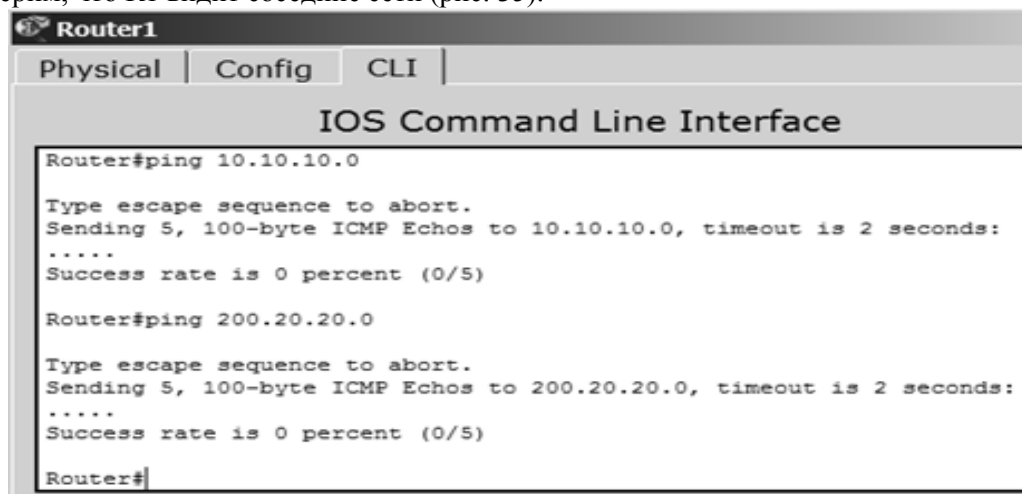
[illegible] видит соседние сети (рис. 39).

Router1

Physical | Config | CLI

IOS Command Line Interface

Router#ping 10.10.10.0

Type escape sequence to abort.
Sending 5, 100-byte ICMP Echos to 10.10.10.0, timeout is 2 seconds:
.....
Success rate is 0 percent (0/5)

Router#ping 200.20.20.0

Type escape sequence to abort.
Sending 5, 100-byte ICMP Echos to 200.20.20.0, timeout is 2 seconds:
.....
Success rate is 0 percent (0/5)

Router#